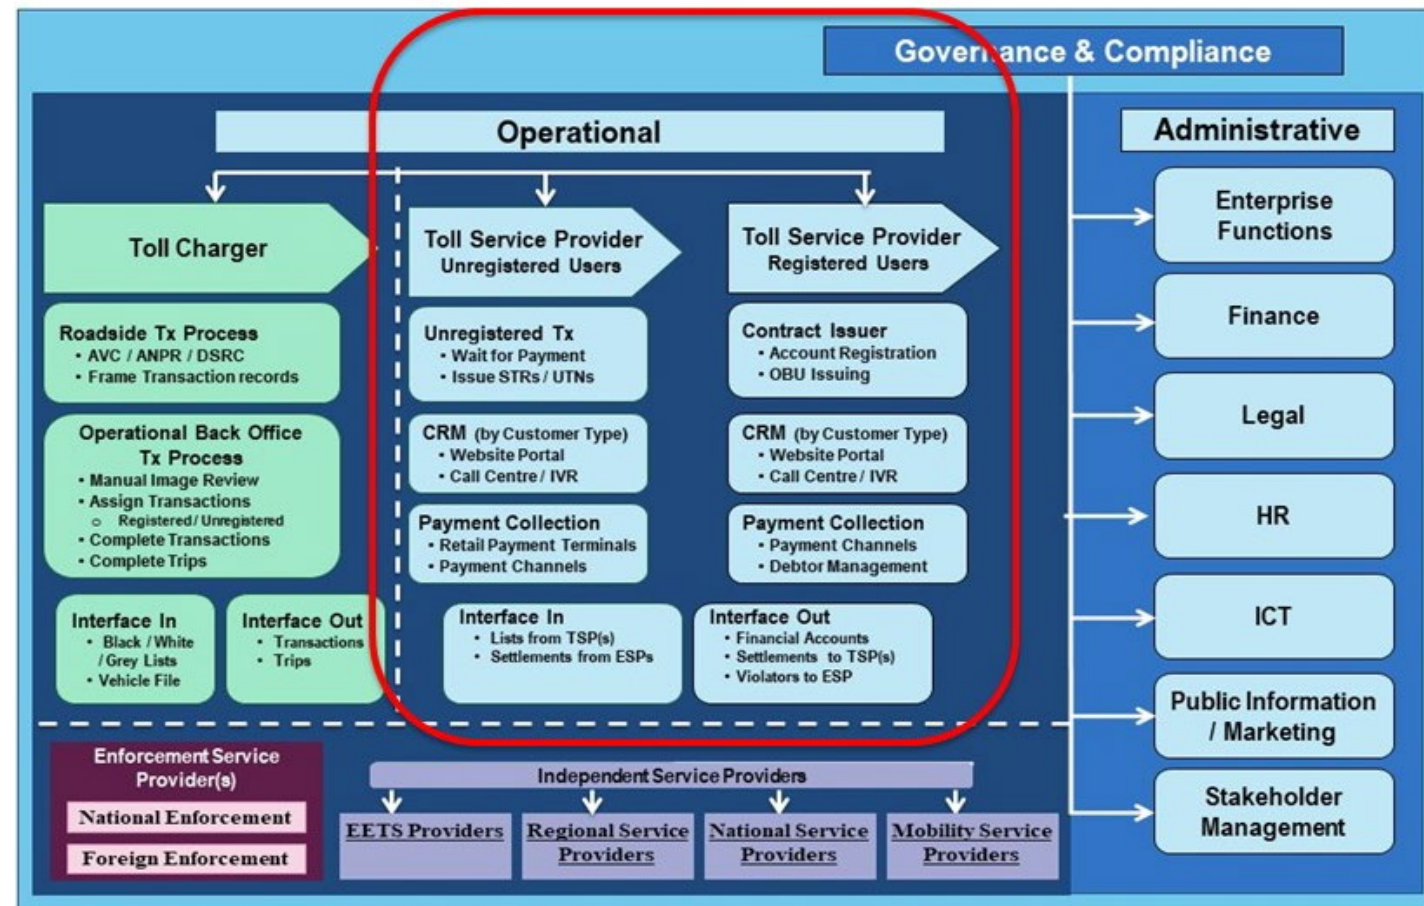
Governance & Compliance

Operational

Toll Charger

Roadside Tx Process
• AVC / ANPR / DSRC
• Frame Transaction records

Operational Back Office Tx Process
• Manual Image Review
• Assign Transactions
○ Registered / Unregistered
• Complete Transactions
• Complete Trips

Interface In
• Black / White / Grey Lists
• Vehicle File

Interface Out
• Transactions
• Trips

Toll Service Provider
Unregistered Users

Unregistered Tx
• Wait for Payment
• Issue STRs / UTNs

CRM (by Customer Type)
• Website Portal
• Call Centre / IVR

Payment Collection
• Retail Payment Terminals
• Payment Channels

Interface In
• Lists from TSP(s)
• Settlements from ESPs

Toll Service Provider
Registered Users

Contract Issuer
• Account Registration
• OBU Issuing

CRM (by Customer Type)
• Website Portal
• Call Centre / IVR

Payment Collection
• Payment Channels
• Debtor Management

Interface Out
• Financial Accounts
• Settlements to TSP(s)
• Violators to ESP

Administrative

Enterprise Functions

Finance

Legal

HR

ICT

Public Information / Marketing

Stakeholder Management

Enforcement Service Provider(s)
National Enforcement
Foreign Enforcement

Independent Service Providers
EETS Providers
Regional Service Providers
National Service Providers
Mobility Service Providers